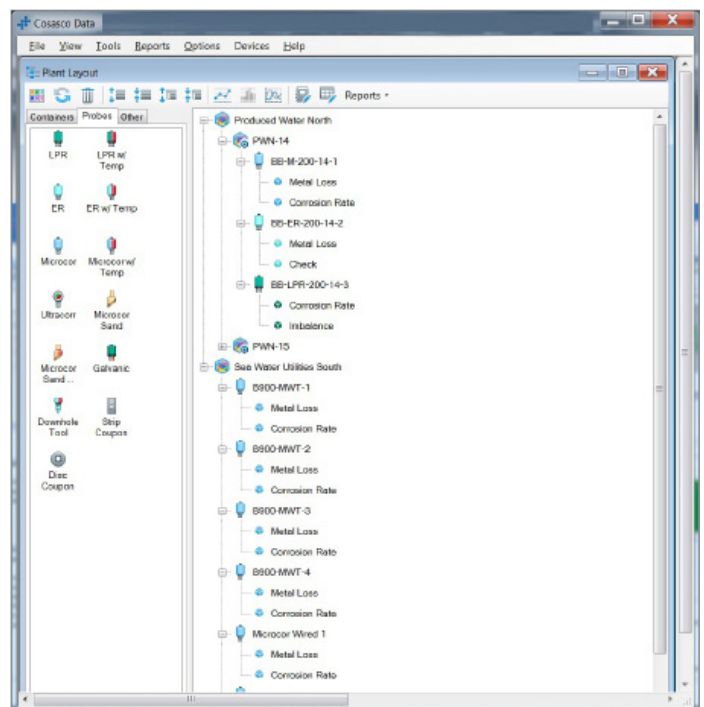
Cosasco Data

File View Tools Reports Options Devices Help

Plant Layout

Reports

Containers Probes Other

LPR
LPR w/ Temp
ER
ER w/ Temp
Microcor
Microcor w/ Temp
Ultracorr
Microcor Sand
Microcor Sand ...
Galvanic
Downhole Tool
Strip Coupon
Disc Coupon

Produced Water North
PWN-14
BB-M-200-14-1
Metal Loss
Corrosion Rate
BB-ER-200-14-2
Metal Loss
Check
BB-LPR-200-14-3
Corrosion Rate
Imbalence
PWN-15
Sea Water Utilities South
B900-MWT-1
Metal Loss
Corrosion Rate
B900-MWT-2
Metal Loss
Corrosion Rate
B900-MWT-3
Metal Loss
Corrosion Rate
B900-MWT-4
Metal Loss
Corrosion Rate
Microcor Wired 1
Metal Loss
Corrosion Rate